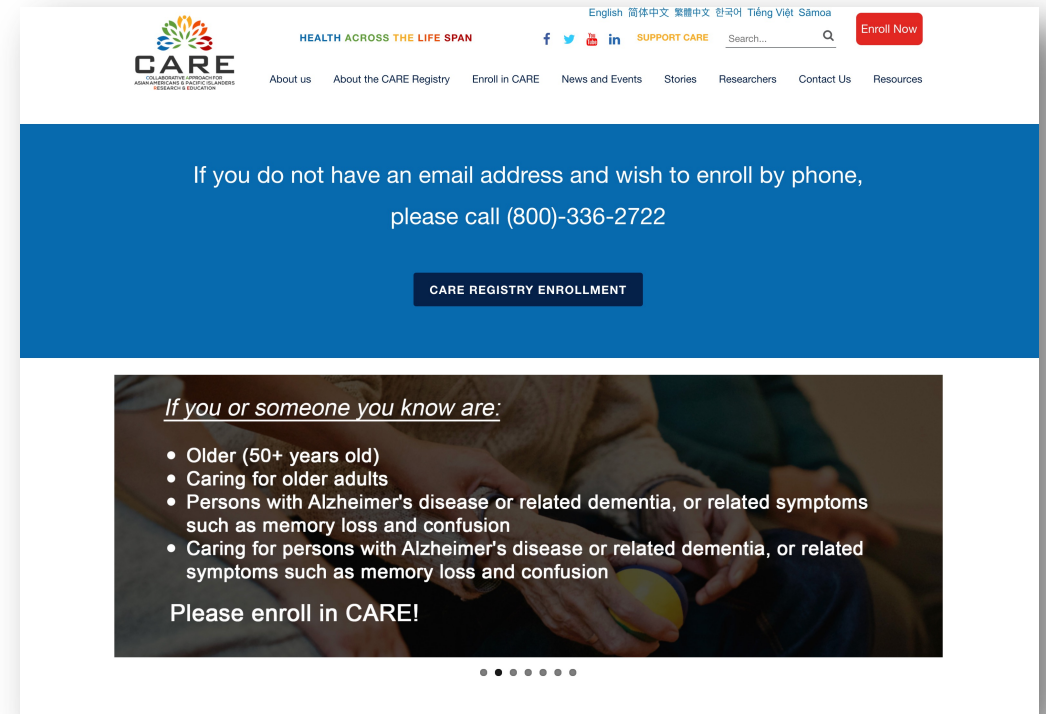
English 简体中文 繁體中文 한국어 Tiếng Việt Sāmoa

CARE
COLLABORATIVE APPROACH FOR ASIAN AMERICANS & PACIFIC ISLANDERS RESEARCH & EDUCATION

HEALTH ACROSS THE LIFE SPAN

SUPPORT CARE

Search...

Enroll Now

About us | About the CARE Registry | Enroll in CARE | News and Events | Stories | Researchers | Contact Us | Resources

If you do not have an email address and wish to enroll by phone, please call (800)-336-2722

CARE REGISTRY ENROLLMENT

If you or someone you know are:

• Older (50+ years old)
• Caring for older adults
• Persons with Alzheimer's disease or related dementia, or related symptoms such as memory loss and confusion
• Caring for persons with Alzheimer's disease or related dementia, or related symptoms such as memory loss and confusion

Please enroll in CARE!